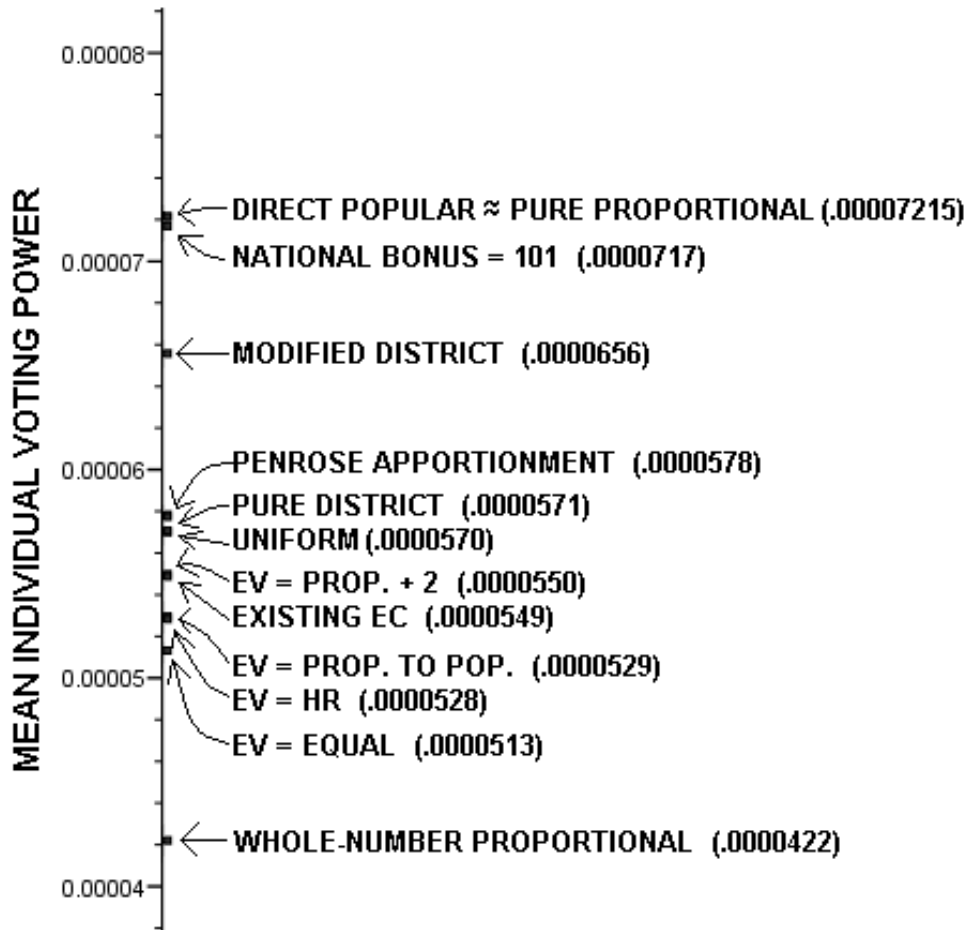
MEAN INDIVIDUAL VOTING POWER

0.00008
0.00007
0.00006
0.00005
0.00004

DIRECT POPULAR ≈ PURE PROPORTIONAL (.00007215)
NATIONAL BONUS = 101 (.0000717)
MODIFIED DISTRICT (.0000656)
PENROSE APPORTIONMENT (.0000578)
PURE DISTRICT (.0000571)
UNIFORM (.0000570)
EV = PROP. + 2 (.0000550)
EXISTING EC (.0000549)
EV = PROP. TO POP. (.0000529)
EV = HR (.0000528)
EV = EQUAL (.0000513)
WHOLE-NUMBER PROPORTIONAL (.0000422)